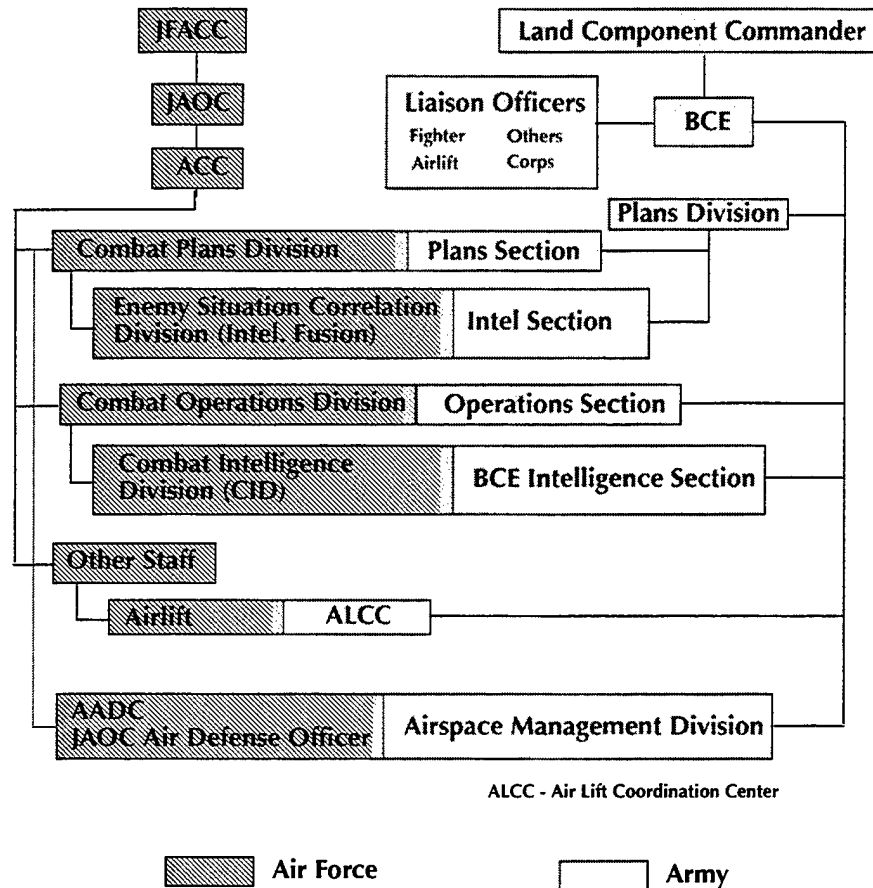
JFACC

JAOC

ACC

Land Component Commander

Liaison Officers
Fighter Others
Airlift Corps

BCE

Plans Division

Combat Plans Division | Plans Section

Enemy Situation Correlation Division (Intel. Fusion) | Intel Section

Combat Operations Division | Operations Section

Combat Intelligence Division (CID) | BCE Intelligence Section

Other Staff

Airlift | ALCC

AADC
JAOC Air Defense Officer | Airspace Management Division

ALCC - Air Lift Coordination Center

Air Force

Army